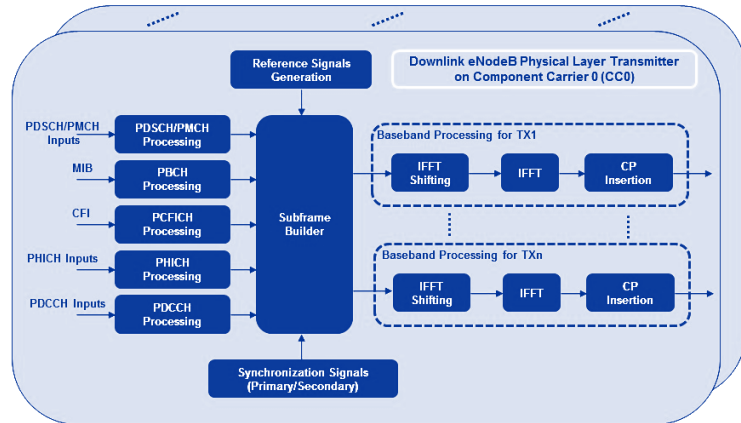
Reference Signals Generation

Downlink eNodeB Physical Layer Transmitter on Component Carrier 0 (CC0)

PDSCH/PMCH Inputs

PDSCH/PMCH Processing

MIB

PBCH Processing

CFI

PCFICH Processing

PHICH Inputs

PHICH Processing

PDCCH Inputs

PDCCH Processing

Subframe Builder

Baseband Processing for TX1

IFFT Shifting

IFFT

CP Insertion

Baseband Processing for TXn

IFFT Shifting

IFFT

CP Insertion

Synchronization Signals (Primary/Secondary)